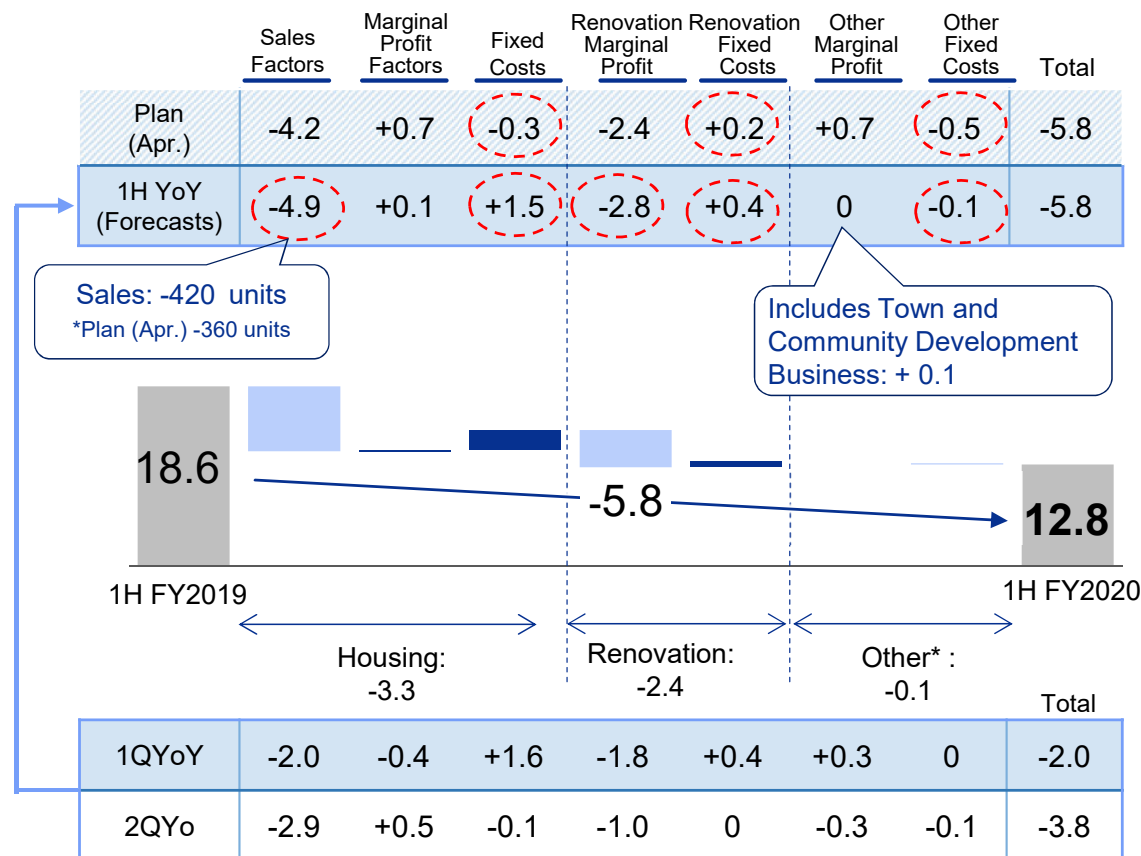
| | Sales Factors | Marginal Profit Factors | Fixed Costs | Renovation Marginal Profit | Renovation Fixed Costs | Other Marginal Profit | Other Fixed Costs | Total |
|---|---|---|---|---|---|---|---|---|
| Plan (Apr.) | -4.2 | +0.7 | -0.3 | -2.4 | +0.2 | +0.7 | -0.5 | -5.8 |
| 1H YoY (Forecasts) | -4.9 | +0.1 | +1.5 | -2.8 | +0.4 | 0 | -0.1 | -5.8 |

Sales: -420 units
*Plan (Apr.) -360 units

Includes Town and Community Development Business: + 0.1

18.6

-5.8

12.8

1H FY2019

1H FY2020

Housing: -3.3

Renovation: -2.4

Other* : -0.1

| | | | | | | | | Total |
|---|---|---|---|---|---|---|---|---|
| 1QYoY | -2.0 | -0.4 | +1.6 | -1.8 | +0.4 | +0.3 | 0 | -2.0 |
| 2QYo | -2.9 | +0.5 | -0.1 | -1.0 | 0 | -0.3 | -0.1 | -3.8 |